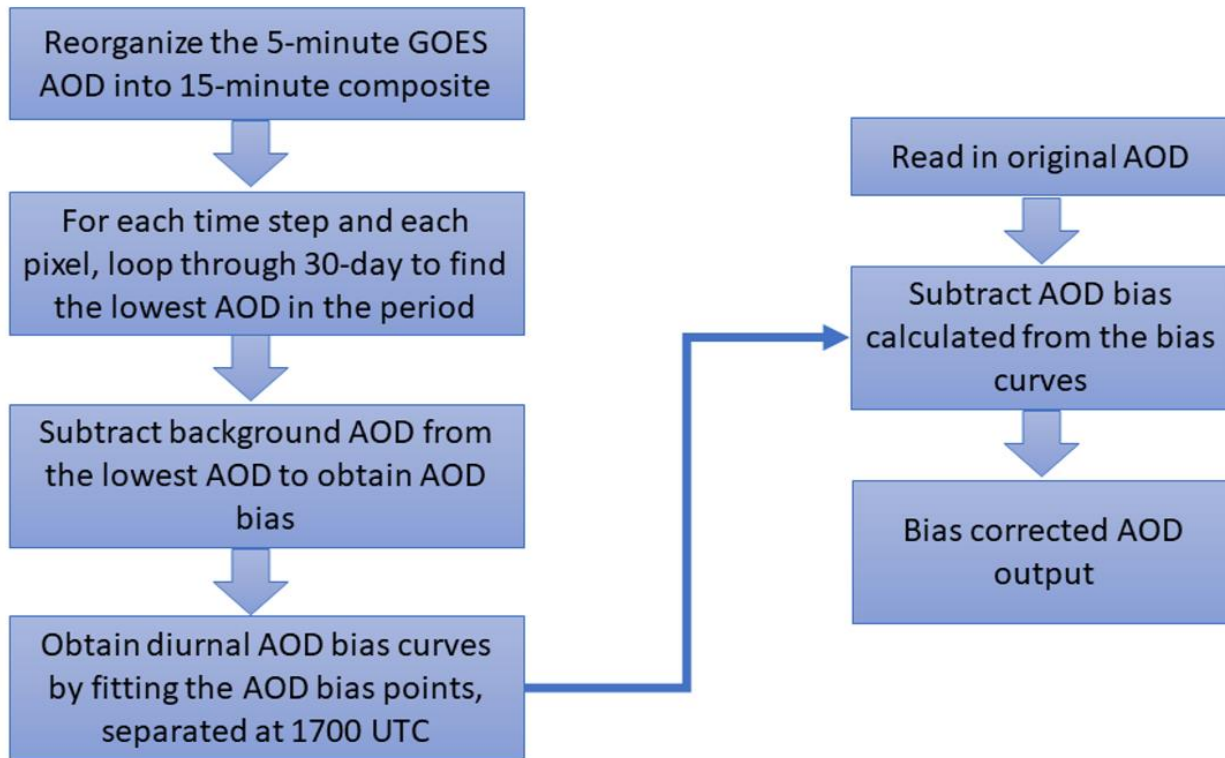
Reorganize the 5-minute GOES AOD into 15-minute composite

For each time step and each pixel, loop through 30-day to find the lowest AOD in the period

Subtract background AOD from the lowest AOD to obtain AOD bias

Obtain diurnal AOD bias curves by fitting the AOD bias points, separated at 1700 UTC

Read in original AOD

Subtract AOD bias calculated from the bias curves

Bias corrected AOD output